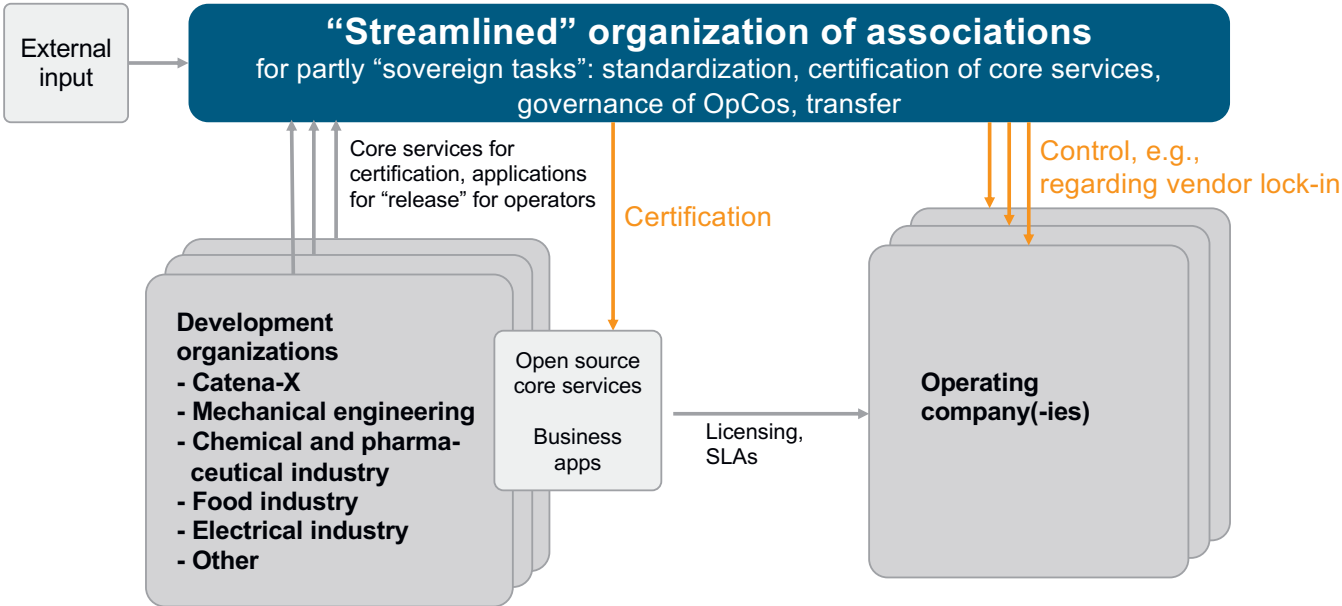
External input

“Streamlined” organization of associations
for partly “sovereign tasks”: standardization, certification of core services, governance of OpCos, transfer

Core services for certification, applications for “release” for operators

Certification

Control, e.g., regarding vendor lock-in

Development organizations
- Catena-X
- Mechanical engineering
- Chemical and pharmaceutical industry
- Food industry
- Electrical industry
- Other

Open source core services

Business apps

Licensing, SLAs

Operating company(-ies)